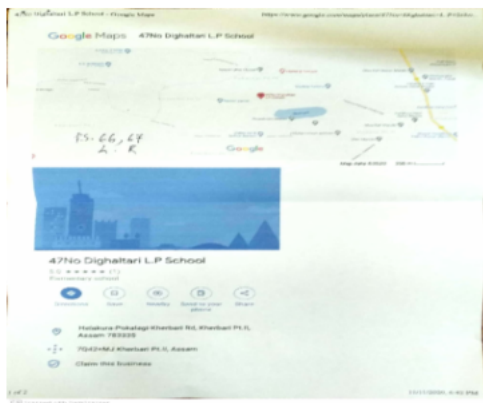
47No Dighaltari L.P School - Google Maps https://www.google.com/maps/place/47No+Dighaltari+L.P+Scho

Google Maps 47No Dighaltari L.P School

55-66, 67
4. R

Google

Map data ©2020

47No Dighaltari L.P School
5.0 ★★★★★ (1)
Elementary school

Directions Save Nearby Send to your phone Share

Helakura-Pokalagi-Kharbari Rd, Kharbari Pt II, Assam 783335

7G42+MJ Kharbari Pt II, Assam

Claim this business

1 of 2 11/11/2020, 4:41 PM